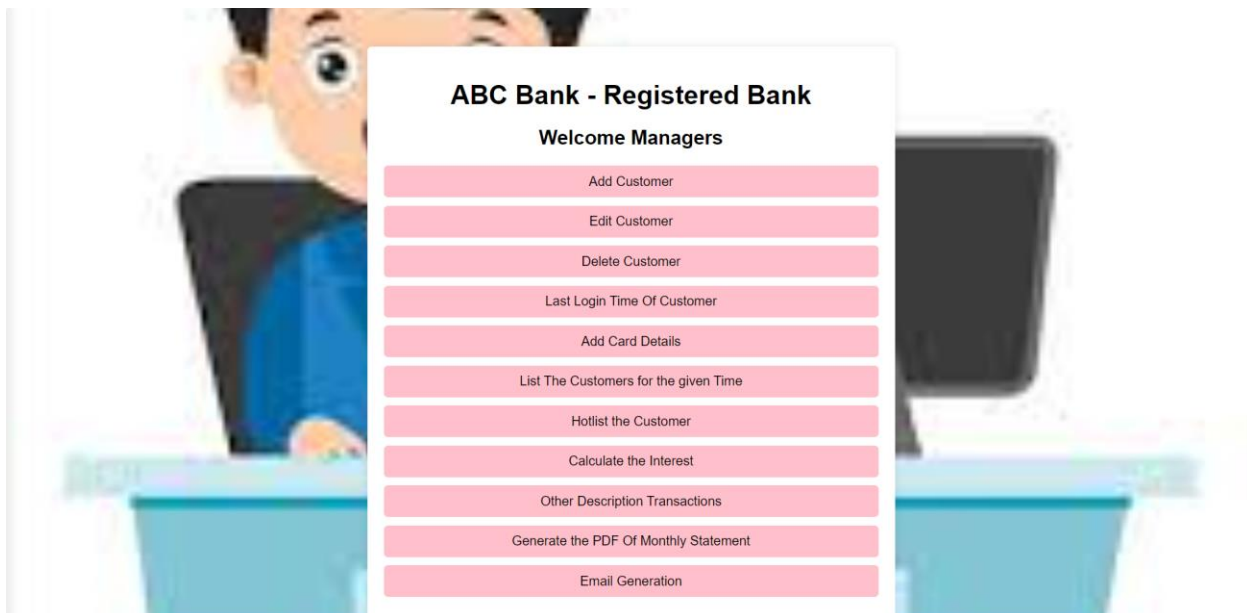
ABC Bank - Registered Bank

Welcome Managers

Add Customer

Edit Customer

Delete Customer

Last Login Time Of Customer

Add Card Details

List The Customers for the given Time

Hotlist the Customer

Calculate the Interest

Other Description Transactions

Generate the PDF Of Monthly Statement

Email Generation